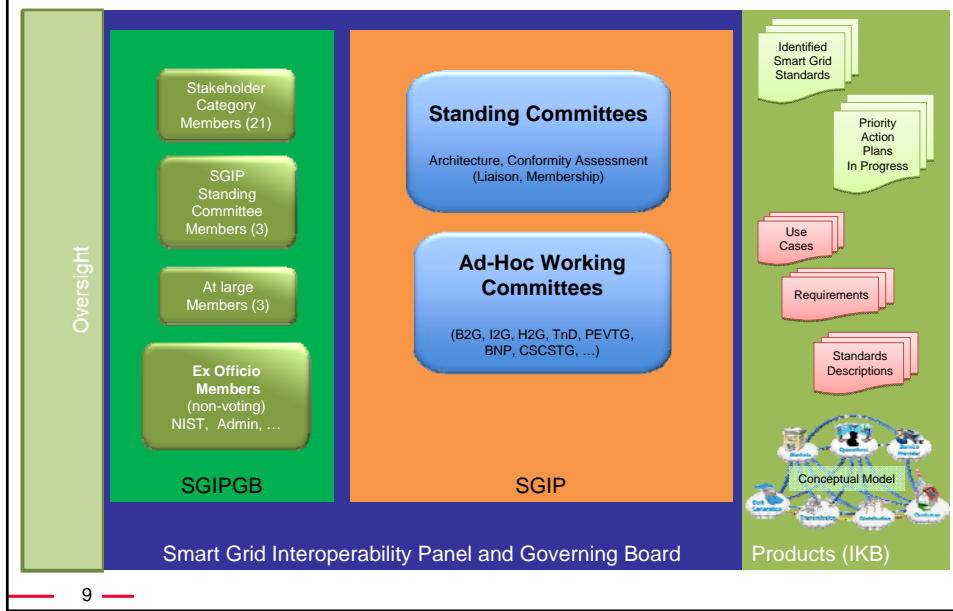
Oversight

Stakeholder Category Members (21)

SGIP Standing Committee Members (3)

At large Members (3)

Ex Officio Members (non-voting) NIST, Admin, …

SGIPGB

Standing Committees

Architecture, Conformity Assessment (Liaison, Membership)

Ad-Hoc Working Committees

(B2G, I2G, H2G, TnD, PEVTG, BNP, CSCSTG, …)

SGIP

Identified Smart Grid Standards

Priority Action Plans In Progress

Use Cases

Requirements

Standards Descriptions

Markets

Operations

Service Provider

Conceptual Model

Bulk Generation

Transmission

Distribution

Customer

Smart Grid Interoperability Panel and Governing Board

Products (IKB)

9